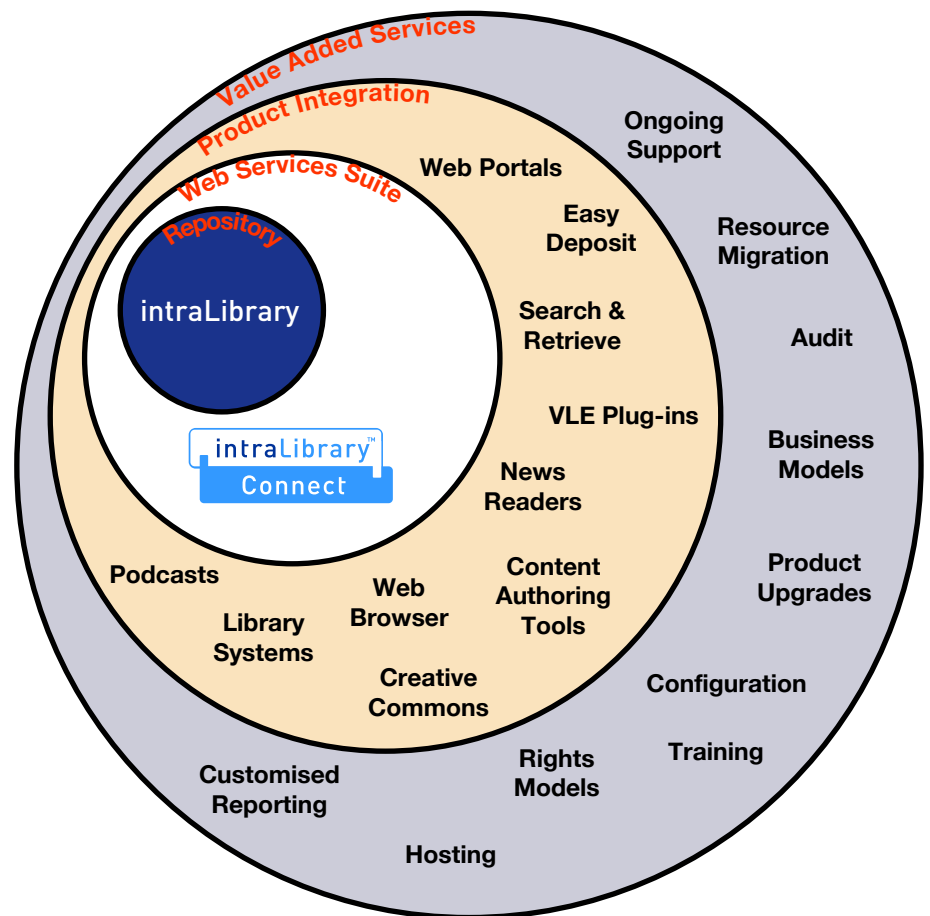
Value Added Services

Product Integration

Web Services Suite

Repository

intraLibrary

intraLibrary™
Connect

Web Portals

Easy Deposit

Search & Retrieve

VLE Plug-ins

News Readers

Content Authoring Tools

Web Browser

Creative Commons

Library Systems

Podcasts

Ongoing Support

Resource Migration

Audit

Business Models

Product Upgrades

Configuration

Training

Rights Models

Customised Reporting

Hosting